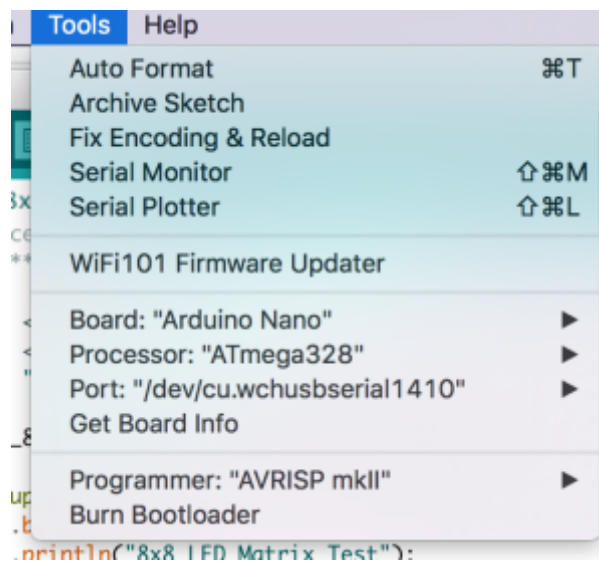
Tools Help

Auto Format ⌘T
Archive Sketch
Fix Encoding & Reload
Serial Monitor ⇧⌘M
Serial Plotter ⇧⌘L

WiFi101 Firmware Updater

Board: "Arduino Nano" ▶
Processor: "ATmega328" ▶
Port: "/dev/cu.wchusbserial1410" ▶
Get Board Info

Programmer: "AVRISP mkII" ▶
Burn Bootloader

.println("8x8 LED Matrix Test");